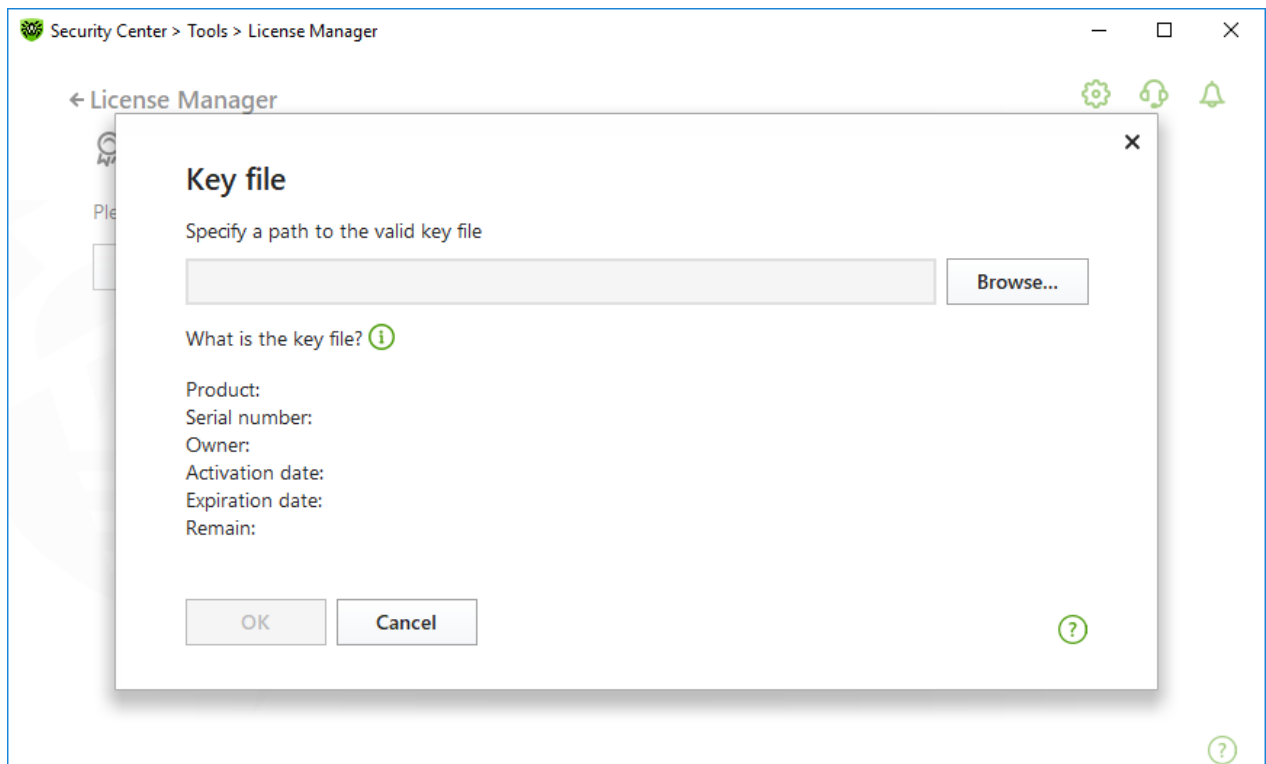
Security Center > Tools > License Manager

← License Manager

Ple

Key file

Specify a path to the valid key file

Browse...

What is the key file?

Product:
Serial number:
Owner:
Activation date:
Expiration date:
Remain:

OK

Cancel